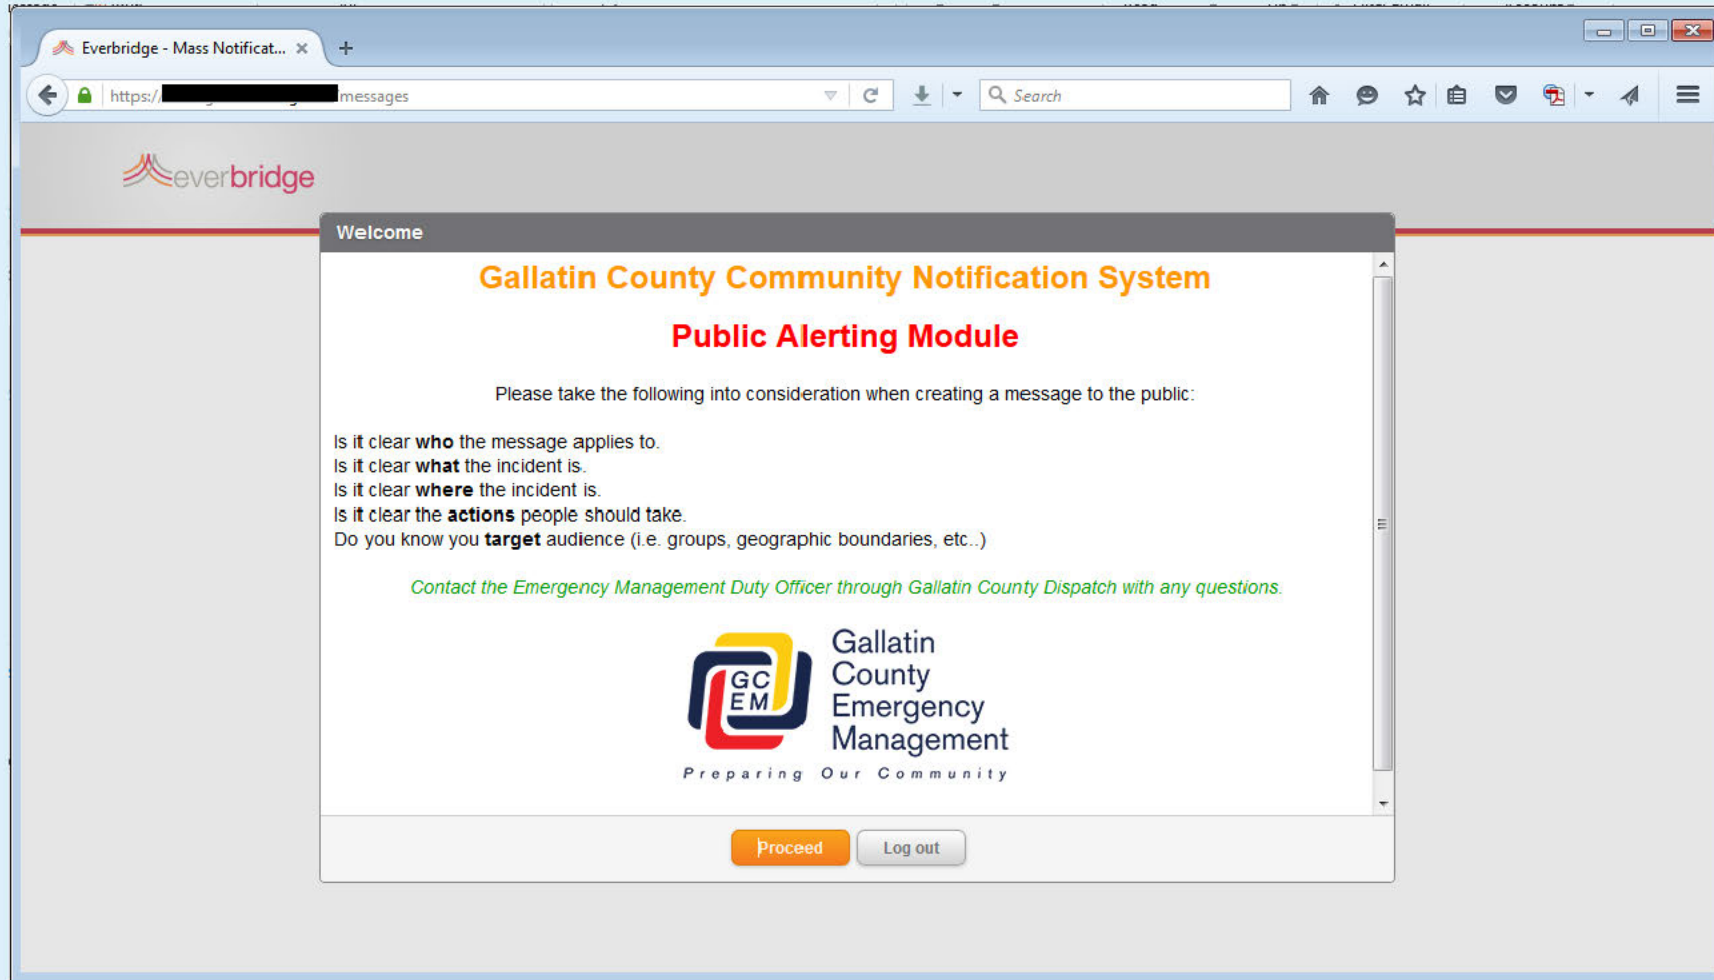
Everbridge - Mass Notificat...

https://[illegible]messages

Search

everbridge

Welcome

Gallatin County Community Notification System

Public Alerting Module

Please take the following into consideration when creating a message to the public:

Is it clear **who** the message applies to.
Is it clear **what** the incident is.
Is it clear **where** the incident is.
Is it clear the **actions** people should take.
Do you know you **target** audience (i.e. groups, geographic boundaries, etc..)

*Contact the Emergency Management Duty Officer through Gallatin County Dispatch with any questions.*

GC EM

Gallatin County Emergency Management

Preparing Our Community

Proceed

Log out